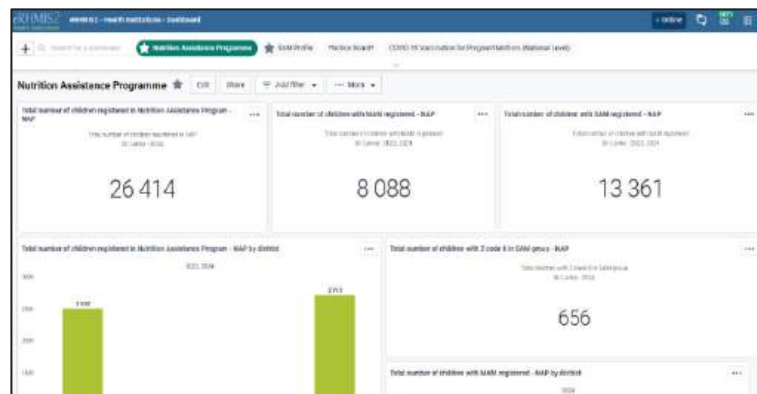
eRHMIS2 eRHMIS2 - Health Institution - Dashboard

Online

+ Search for a dashboard

Nutrition Assistance Programme

SAM Profile

Practice Board

COVID-19 Vaccination for Pregnant Mothers (National Level)

Nutrition Assistence Programme

Edit

Share

Add filter

More

Total number of children registered in Nutrition Assistance Program - NAP

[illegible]

26 414

Total number of children with MAM registered - NAP

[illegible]

8 088

Total number of children with SAM registered - NAP

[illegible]

13 361

Total number of children registered in Nutrition Assistance Program - NAP by district

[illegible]

Total number of children with Z-code $\leq$ in SAM group - NAP

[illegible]

656

Total number of children with MAM registered - NAP by district